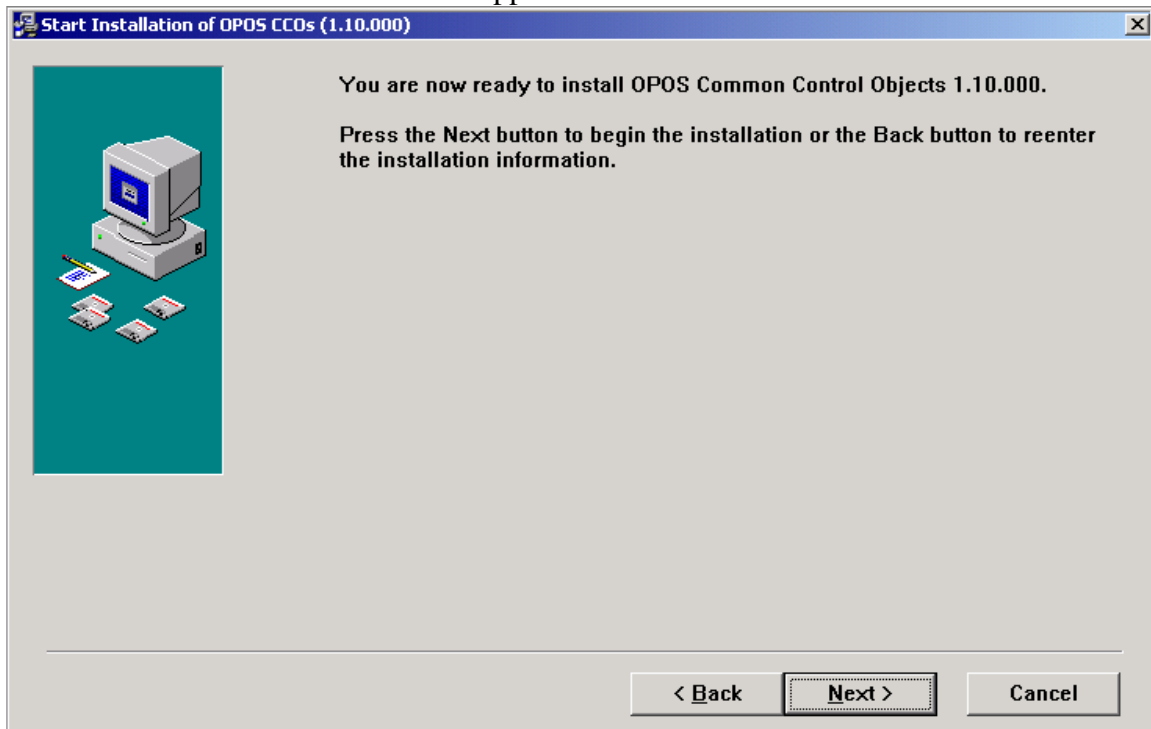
Start Installation of OPOS CCOs (1.10.000)

You are now ready to install OPOS Common Control Objects 1.10.000.

Press the Next button to begin the installation or the Back button to reenter the installation information.

< Back

Next >

Cancel